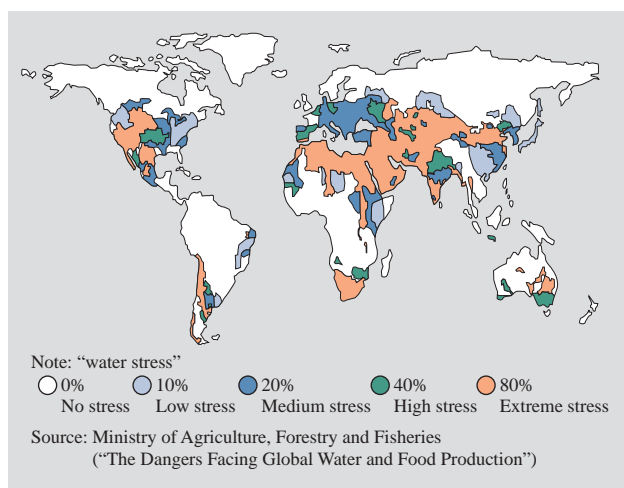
Note: "water stress"

0% No stress
10% Low stress
20% Medium stress
40% High stress
80% Extreme stress

Source: Ministry of Agriculture, Forestry and Fisheries ("The Dangers Facing Global Water and Food Production")